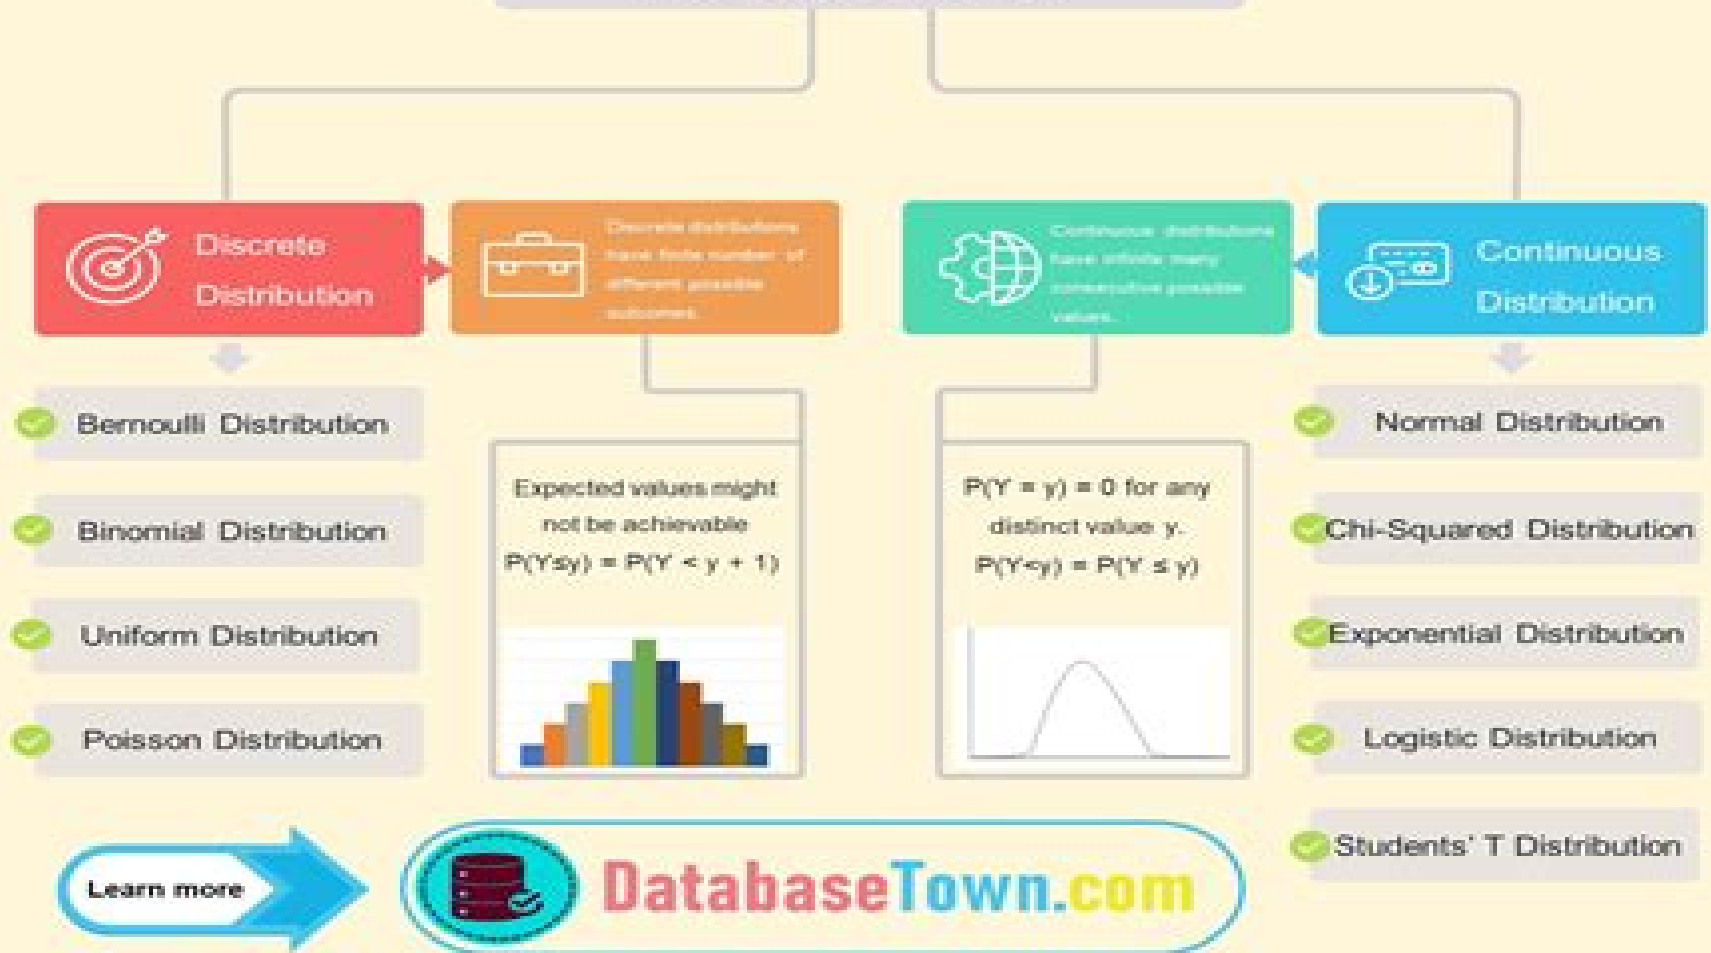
Discrete Distribution

Discrete distributions have finite number of different possible outcomes.

Continuous distributions have infinite many consecutive possible values.

Continuous Distribution

Bernoulli Distribution

Binomial Distribution

Uniform Distribution

Poisson Distribution

Expected values might not be achievable
$P(Y \leq y) = P(Y < y + 1)$

$P(Y = y) = 0$ for any distinct value y.
$P(Y<y) = P(Y \leq y)$

Normal Distribution

Chi-Squared Distribution

Exponential Distribution

Logistic Distribution

Students' T Distribution

Learn more

DatabaseTown.com